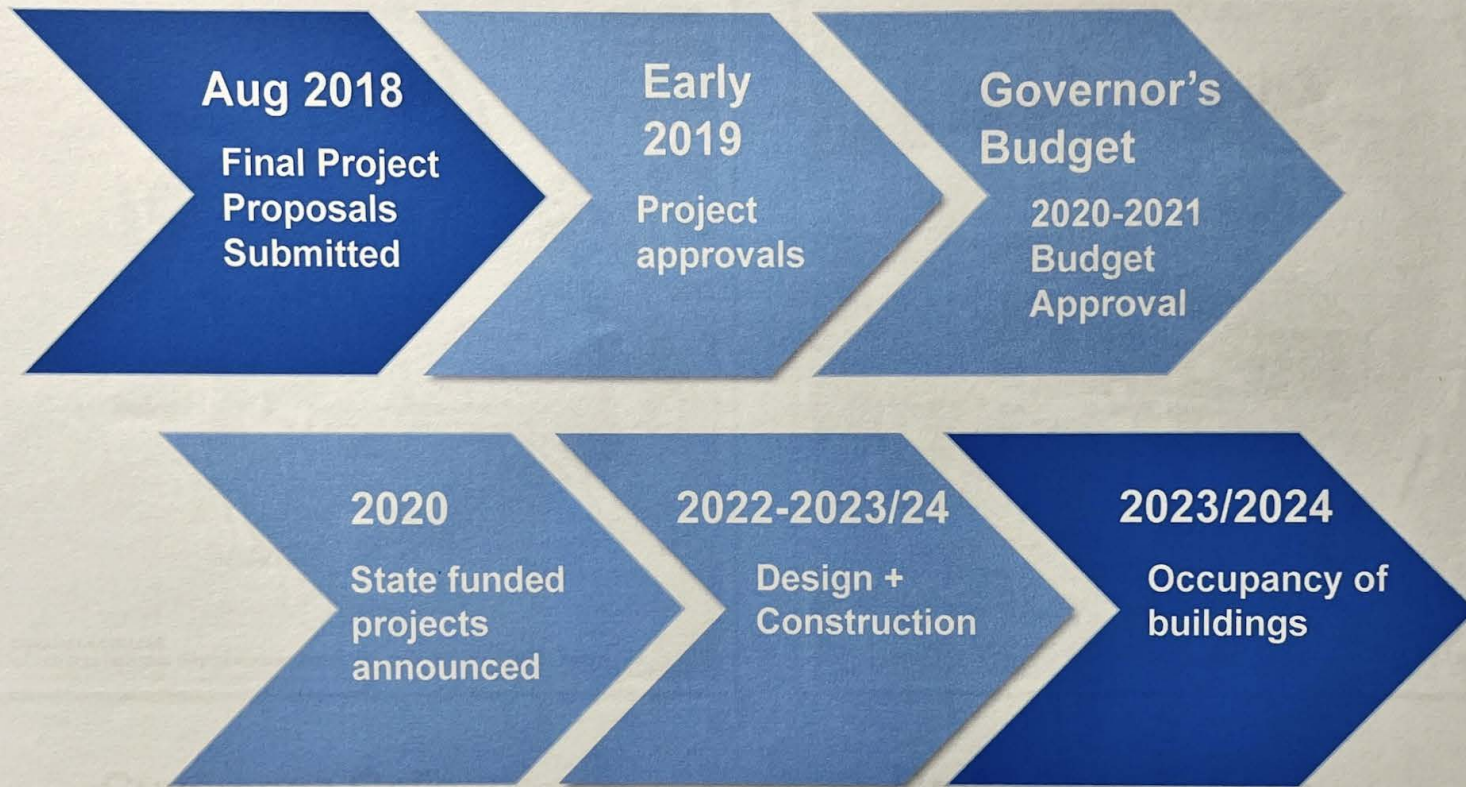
Aug 2018
Final Project Proposals Submitted

Early 2019
Project approvals

Governor's Budget
2020-2021 Budget Approval

2020
State funded projects announced

2022-2023/24
Design + Construction

2023/2024
Occupancy of buildings